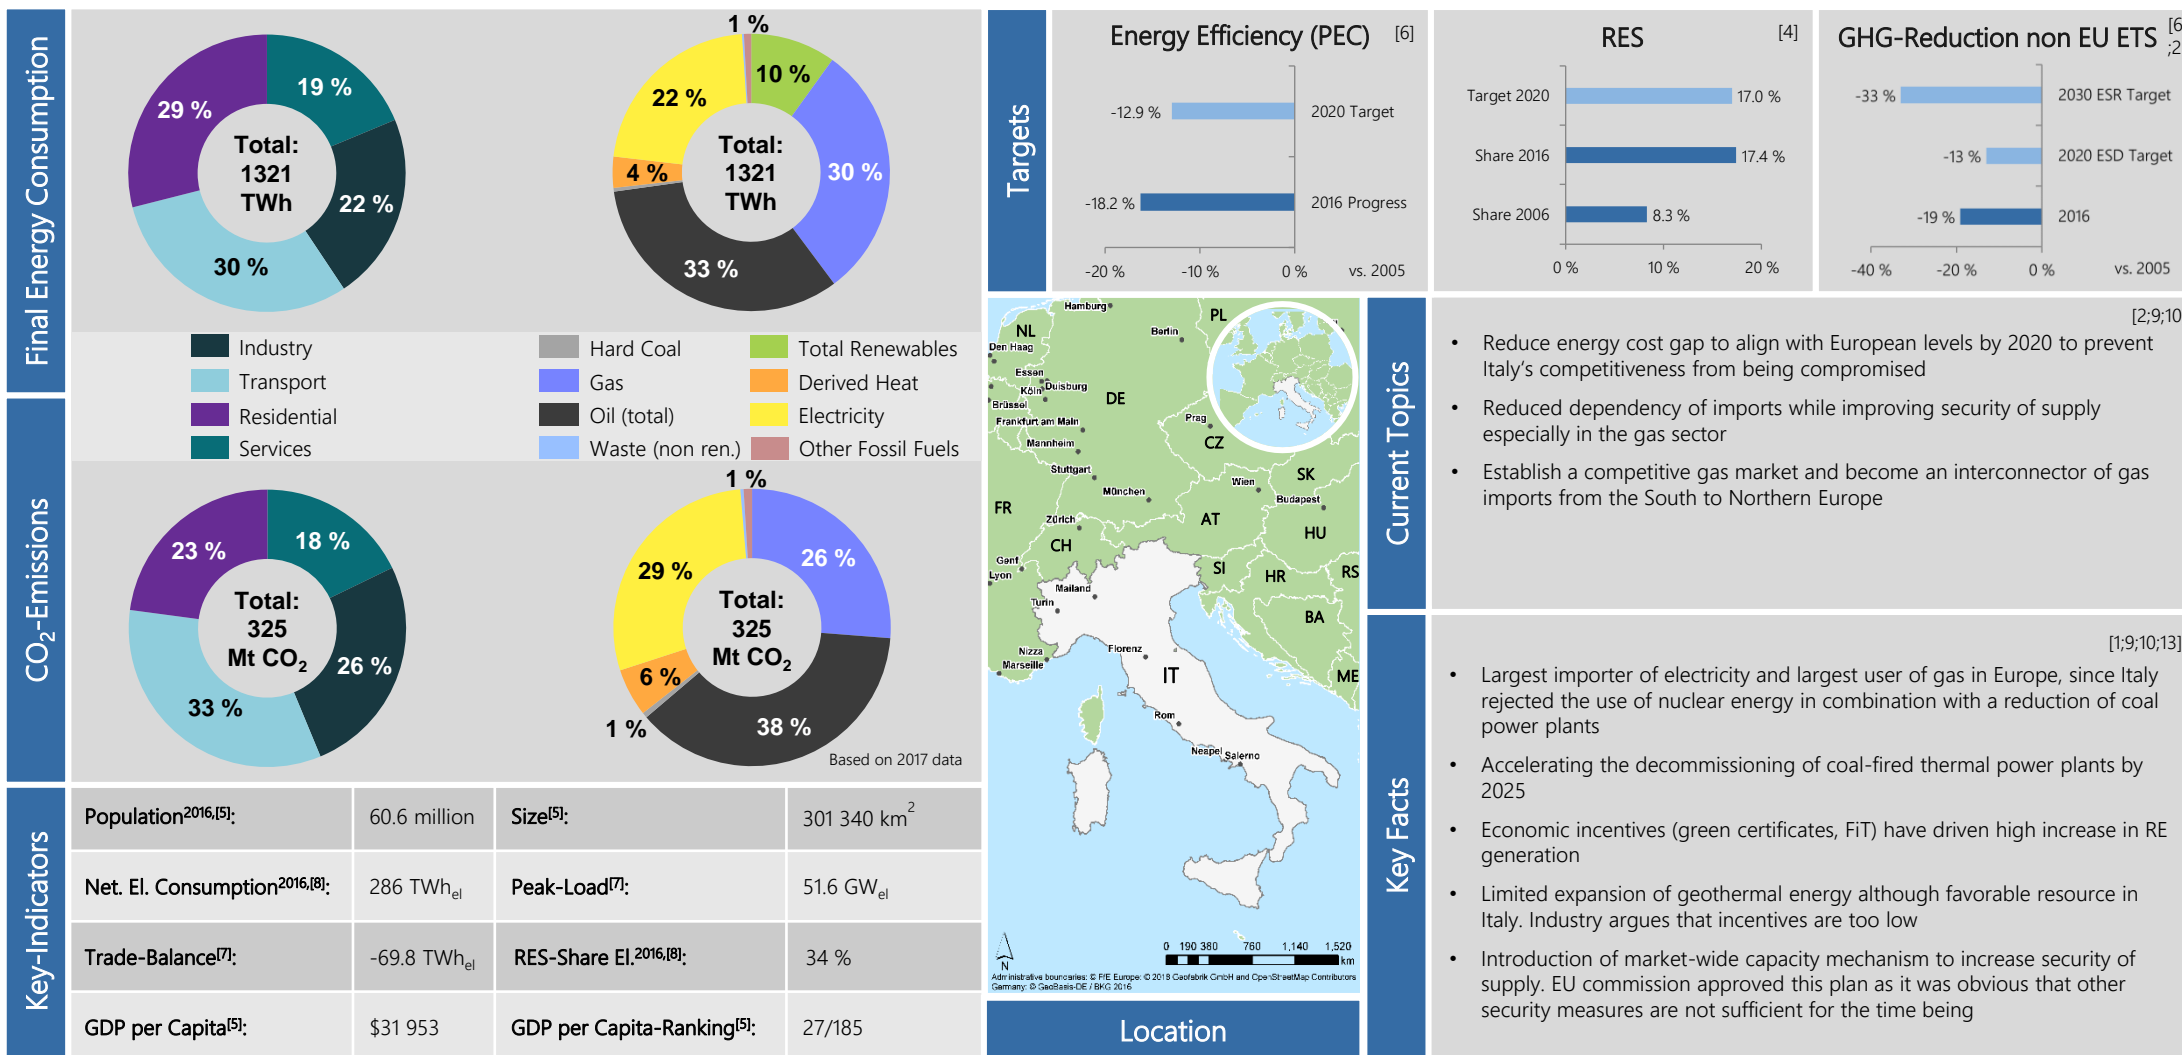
Final Energy Consumption

29 %
19 %
22 %
30 %
Total: 1321 TWh

1 %
10 %
22 %
4 %
30 %
33 %
Total: 1321 TWh

Industry
Transport
Residential
Services
Hard Coal
Gas
Oil (total)
Waste (non ren.)
Total Renewables
Derived Heat
Electricity
Other Fossil Fuels

$CO_2$-Emissions

23 %
18 %
26 %
33 %
Total: 325 Mt $CO_2$

1 %
29 %
26 %
6 %
1 %
38 %
Total: 325 Mt $CO_2$

Based on 2017 data

Key-Indicators

| Population$^{2016,[5]}$: | 60.6 million | Size$^{[5]}$: | 301 340 km$^2$ |
|---|---|---|---|
| Net. El. Consumption$^{2016,[8]}$: | 286 TWh$_{el}$ | Peak-Load$^{[7]}$: | 51.6 GW$_{el}$ |
| Trade-Balance$^{[7]}$: | -69.8 TWh$_{el}$ | RES-Share El.$^{2016,[8]}$: | 34 % |
| GDP per Capita$^{[5]}$: | \$31 953 | GDP per Capita-Ranking$^{[5]}$: | 27/185 |

Targets

Energy Efficiency (PEC) [6]
-12.9 % 2020 Target
-18.2 % 2016 Progress
-20 % -10 % 0 % vs. 2005

RES [4]
Target 2020 17.0 %
Share 2016 17.4 %
Share 2006 8.3 %
0 % 10 % 20 %

GHG-Reduction non EU ETS [6;2
-33 % 2030 ESR Target
-13 % 2020 ESD Target
-19 % 2016
-40 % -20 % 0 % vs. 2005

Hamburg PL NL Berlin Den Haag Essen Köln Duisburg DE Brüssel Frankfurt am Main Prag Mannheim CZ Stuttgart SK Wien München Budapest FR AT Zürich HU CH Genf SI HR RS Lyon Mailand Turin BA Nizza Marseille Florenz ME IT Rom Neapel Salerno
0 190 380 760 1,140 1,520 km
Administrative boundaries: © FfE Europe: © 2018 Geofabrik GmbH and OpenStreetMap Contributors Germany: © GeoBasis-DE / BKG 2016

Location

Current Topics

[2;9;10

• Reduce energy cost gap to align with European levels by 2020 to prevent Italy's competitiveness from being compromised
• Reduced dependency of imports while improving security of supply especially in the gas sector
• Establish a competitive gas market and become an interconnector of gas imports from the South to Northern Europe

Key Facts

[1;9;10;13]

• Largest importer of electricity and largest user of gas in Europe, since Italy rejected the use of nuclear energy in combination with a reduction of coal power plants
• Accelerating the decommissioning of coal-fired thermal power plants by 2025
• Economic incentives (green certificates, FiT) have driven high increase in RE generation
• Limited expansion of geothermal energy although favorable resource in Italy. Industry argues that incentives are too low
• Introduction of market-wide capacity mechanism to increase security of supply. EU commission approved this plan as it was obvious that other security measures are not sufficient for the time being